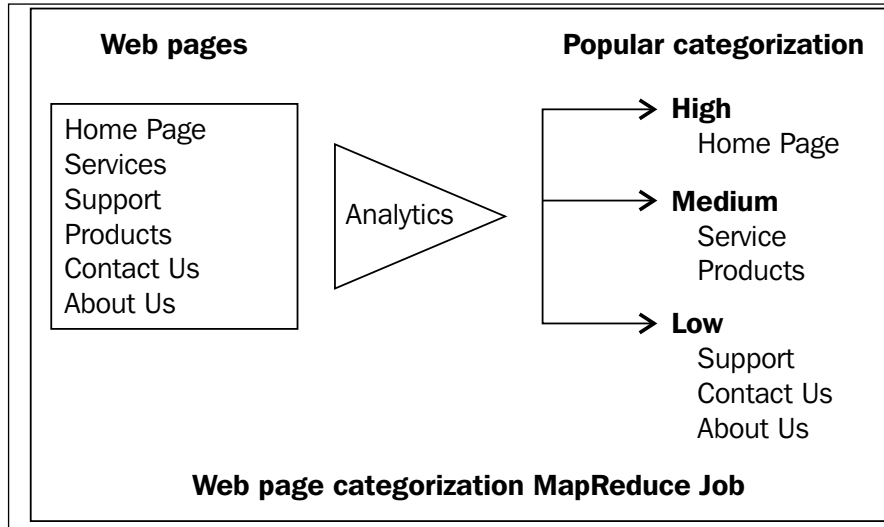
Web pages

Home Page
Services
Support
Products
Contact Us
About Us

Analytics

Popular categorization

High
Home Page

Medium
Service
Products

Low
Support
Contact Us
About Us

Web page categorization MapReduce Job